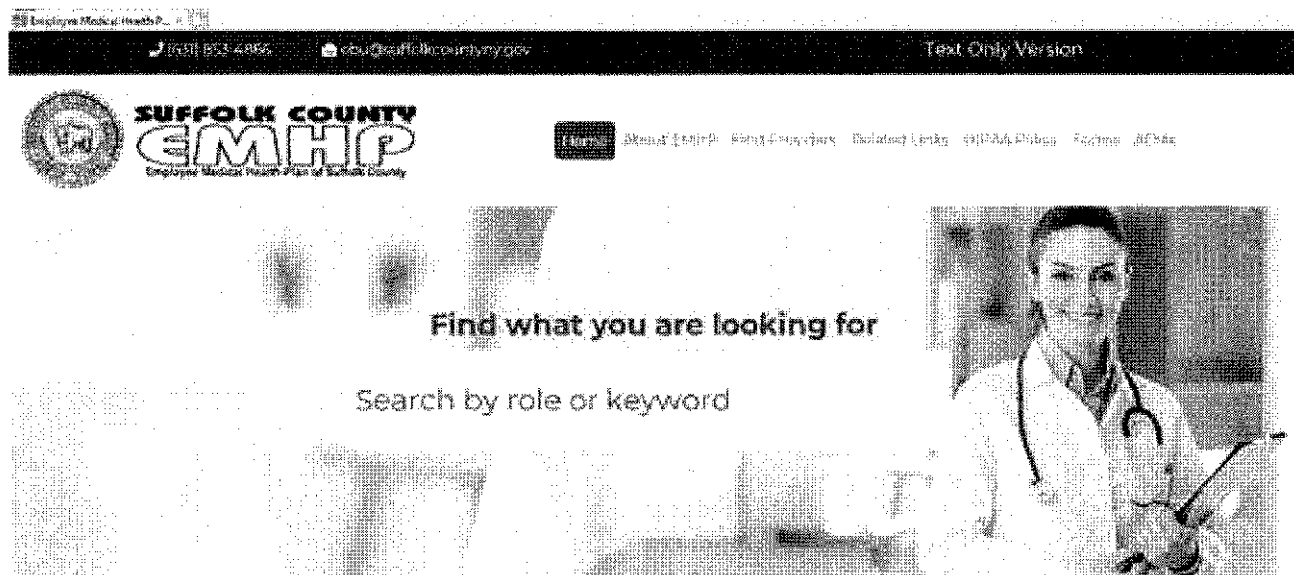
Employee Medical Health P...

(631) 853-4866 eou@suffolkcountyny.gov Text Only Version

SUFFOLK COUNTY
EMHP
Employee Medical Health Plan of Suffolk County

Home About EMHP Find Providers Related Links HIPAA Rules Forms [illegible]

Find what you are looking for

Search by role or keyword